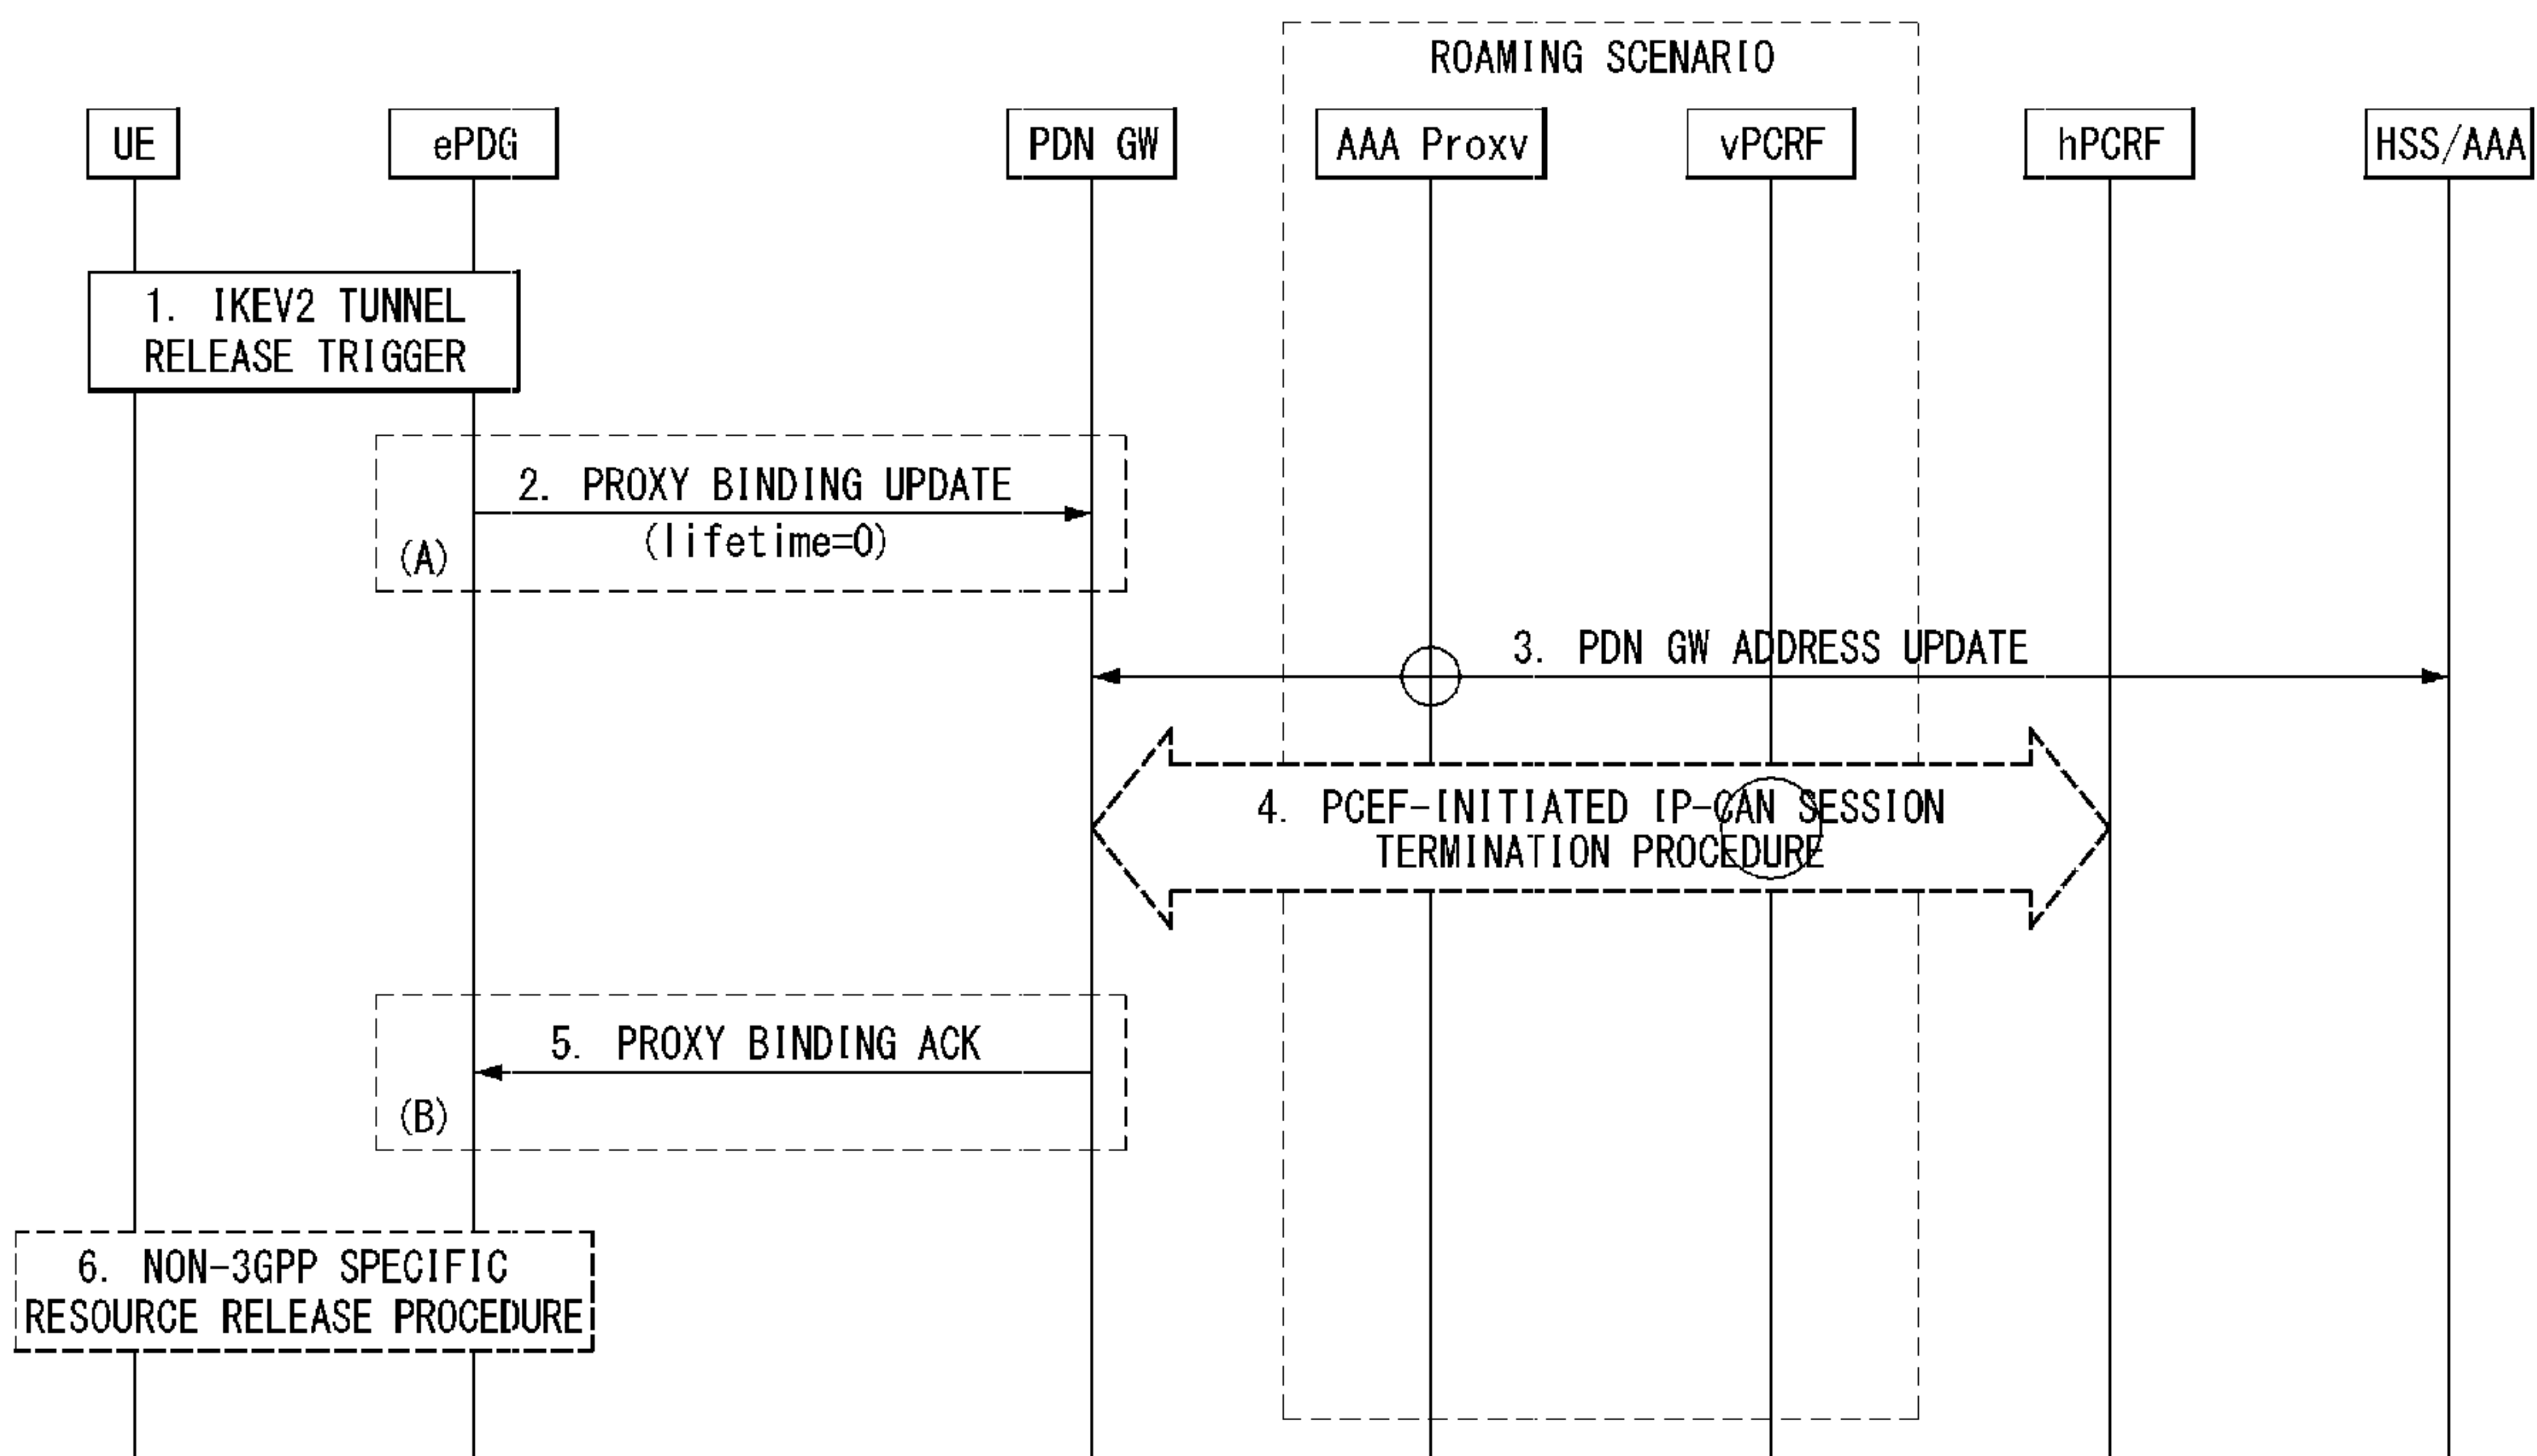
ROAMING SCENARIO

UE

ePDG

PDN GW

AAA Proxv

vPCRF

hPCRF

HSS/AAA

1. IKEV2 TUNNEL RELEASE TRIGGER

2. PROXY BINDING UPDATE (lifetime=0)

(A)

3. PDN GW ADDRESS UPDATE

4. PCEF-INITIATED IP-CAN SESSION TERMINATION PROCEDURE

5. PROXY BINDING ACK

(B)

6. NON-3GPP SPECIFIC RESOURCE RELEASE PROCEDURE